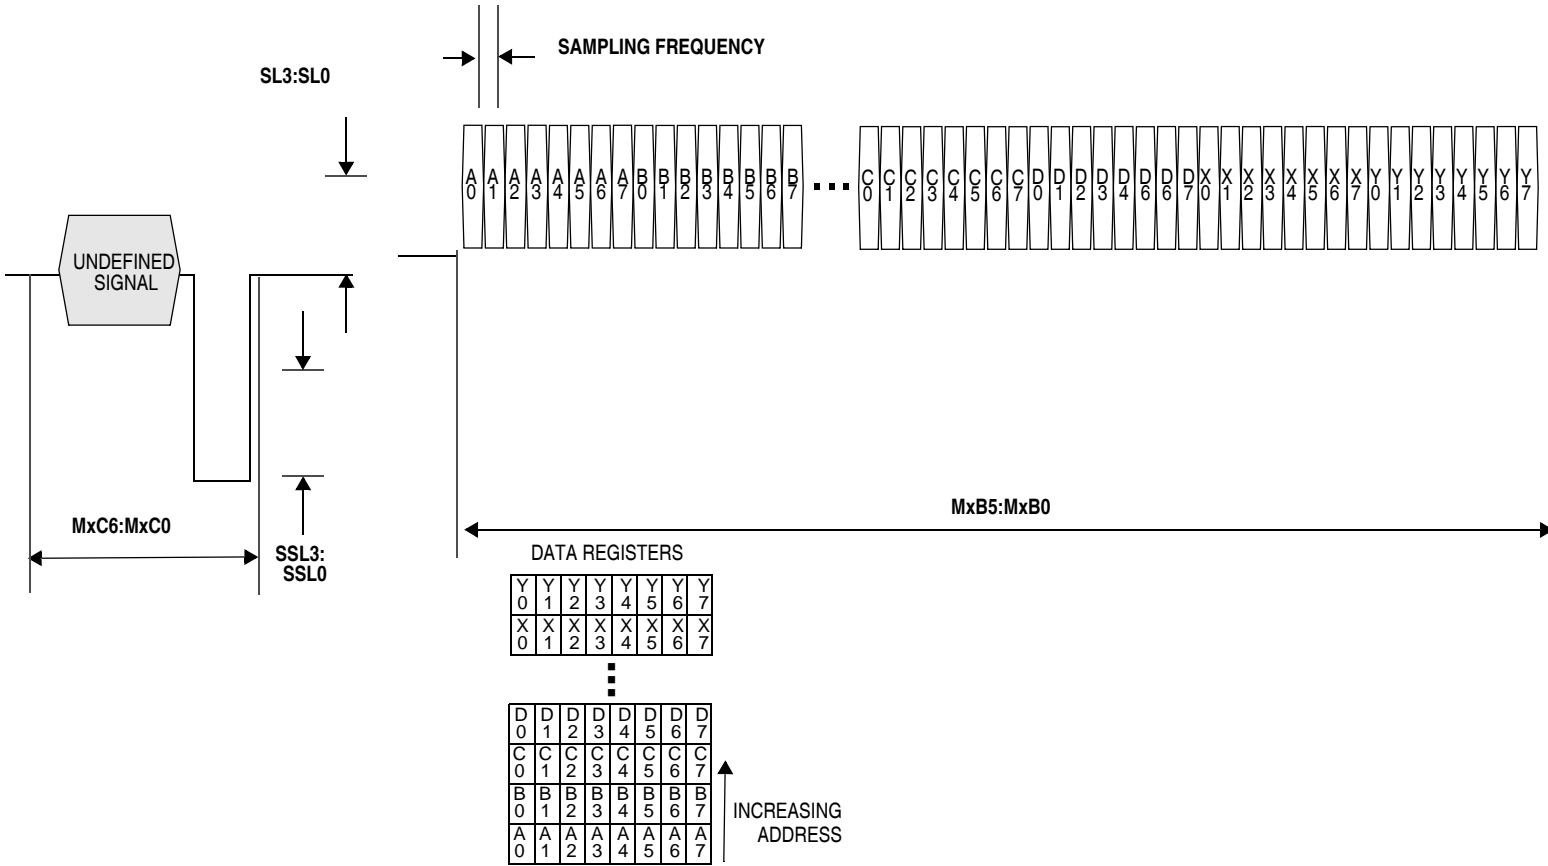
SAMPLING FREQUENCY

SL3:SL0

A0 A1 A2 A3 A4 A5 A6 A7 B0 B1 B2 B3 B4 B5 B6 B7 ... C0 C1 C2 C3 C4 C5 C6 C7 D0 D1 D2 D3 D4 D6 D6 D7 X0 X1 X2 X3 X4 X5 X6 X7 Y0 Y1 Y2 Y3 Y4 Y5 Y6 Y7

UNDEFINED SIGNAL

MxB5:MxB0

MxC6:MxC0

SSL3: SSL0

DATA REGISTERS

| Y0 | Y1 | Y2 | Y3 | Y4 | Y5 | Y6 | Y7 |
|---|---|---|---|---|---|---|---|
| X0 | X1 | X2 | X3 | X4 | X5 | X6 | X7 |

⋮

| D0 | D1 | D2 | D3 | D4 | D5 | D6 | D7 |
|---|---|---|---|---|---|---|---|
| C0 | C1 | C2 | C3 | C4 | C5 | C6 | C7 |
| B0 | B1 | B2 | B3 | B4 | B5 | B6 | B7 |
| A0 | A1 | A2 | A3 | A4 | A5 | A6 | A7 |

INCREASING ADDRESS